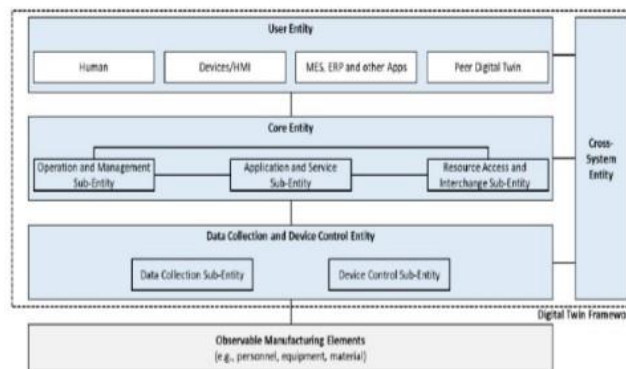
User Entity

Human

Devices/HMI

MES, ERP and other Apps

Peer Digital Twin

Core Entity

Operation and Management Sub-Entity

Application and Service Sub-Entity

Resource Access and Interchange Sub-Entity

Cross-System Entity

Data Collection and Device Control Entity

Data Collection Sub-Entity

Device Control Sub-Entity

Digital Twin Framewo

Observable Manufacturing Elements
(e.g., personnel, equipment, material)